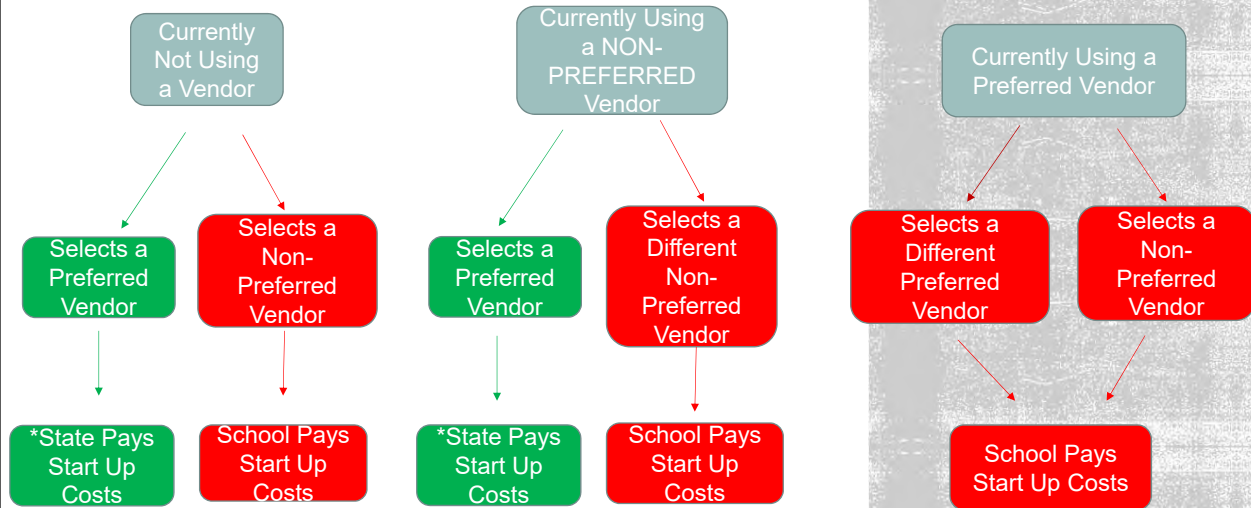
Currently Not Using a Vendor

Selects a Preferred Vendor

Selects a Non-Preferred Vendor

*State Pays Start Up Costs

School Pays Start Up Costs

Currently Using a NON-PREFERRED Vendor

Selects a Preferred Vendor

Selects a Different Non-Preferred Vendor

*State Pays Start Up Costs

School Pays Start Up Costs

Currently Using a Preferred Vendor

Selects a Different Preferred Vendor

Selects a Non-Preferred Vendor

School Pays Start Up Costs